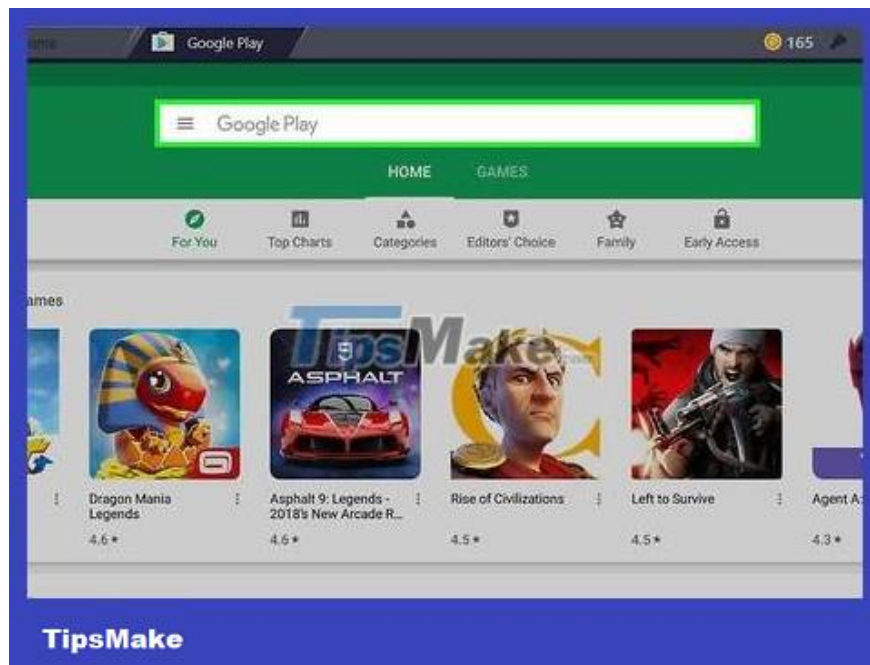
ame Google Play 165

Google Play

HOME GAMES

For You Top Charts Categories Editors' Choice Family Early Access

ames

9 ASPHALT

Dragon Mania Legends 4.6 ★

Asphalt 9: Legends - 2018's New Arcade R... 4.6 ★

Rise of Civilizations 4.5 ★

Left to Survive 4.5 ★

Agent A 4.3 ★

TipsMake.com

TipsMake